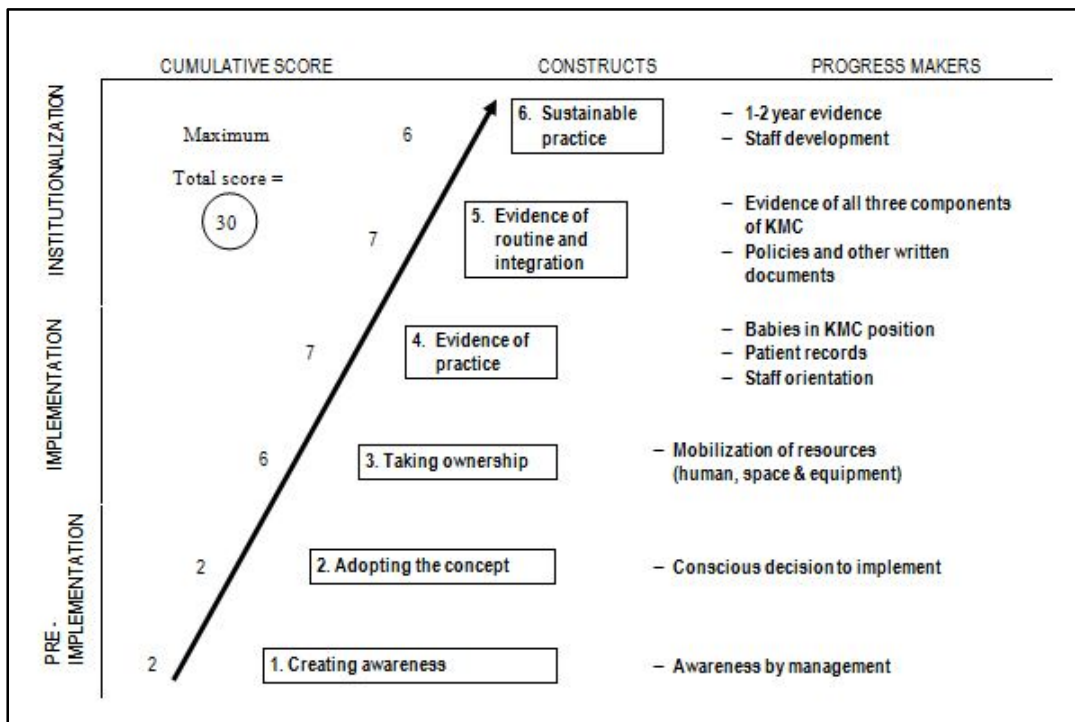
CUMULATIVE SCORE

CONSTRUCTS

PROGRESS MAKERS

INSTITUTIONALIZATION

IMPLEMENTATION

PRE-IMPLEMENTATION

Maximum

Total score =

30

6

6. Sustainable practice

– 1-2 year evidence
– Staff development

7

5. Evidence of routine and integration

– Evidence of all three components of KMC
– Policies and other written documents

7

4. Evidence of practice

– Babies in KMC position
– Patient records
– Staff orientation

6

3. Taking ownership

– Mobilization of resources (human, space & equipment)

2

2. Adopting the concept

– Conscious decision to implement

2

1. Creating awareness

– Awareness by management